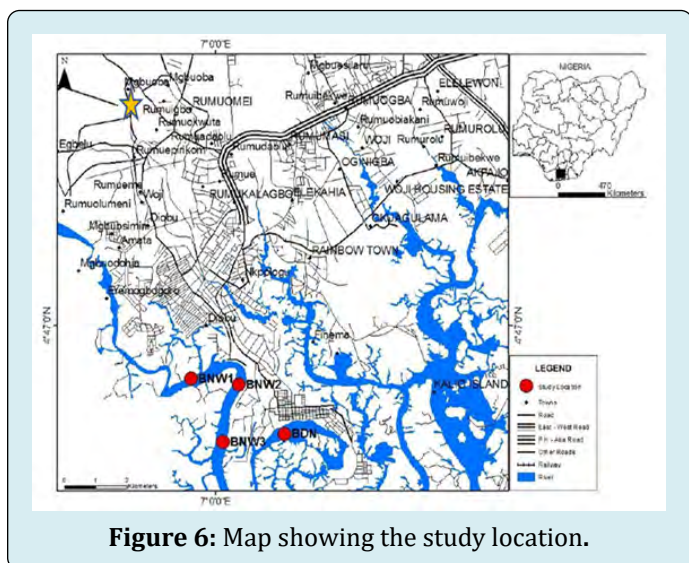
7°00'E

N

NIGERIA

0 470 Kilometers

Mgbuoba Mgbuoba Rumuigbo RUMUOMEI Rumuokwuta Egbelu Rumuepirikom Rumueme Rumuolumeni Woji Diobu Mgbusimini Amata Mgbuodohia Eagbo Diobu

Rumuibekwe RUMUOGBA Rumuwoji Rumuobiakani RUMUROLU Rumuadaolu Rumuagholu RUMUKALAGBOR ELEKAHIA WOJI Rumurolu OGINIGBA Rumuibekwe AKPAJO WOJI HOUSING ESTATE OKUJAGU LAMA RAINBOW TOWN NKPOGU Eneme ELELEWON

4°47'N

4°47'N

LEGEND

Study Location

Towns

Road

East - West Road

P.H - Aba Road

Other Roads

Railway

River

BNW1

BNW2

BNW3

BDN

KALIO ISLAND

0 1 3 Kilometers

7°00'E

Figure 6: Map showing the study location.